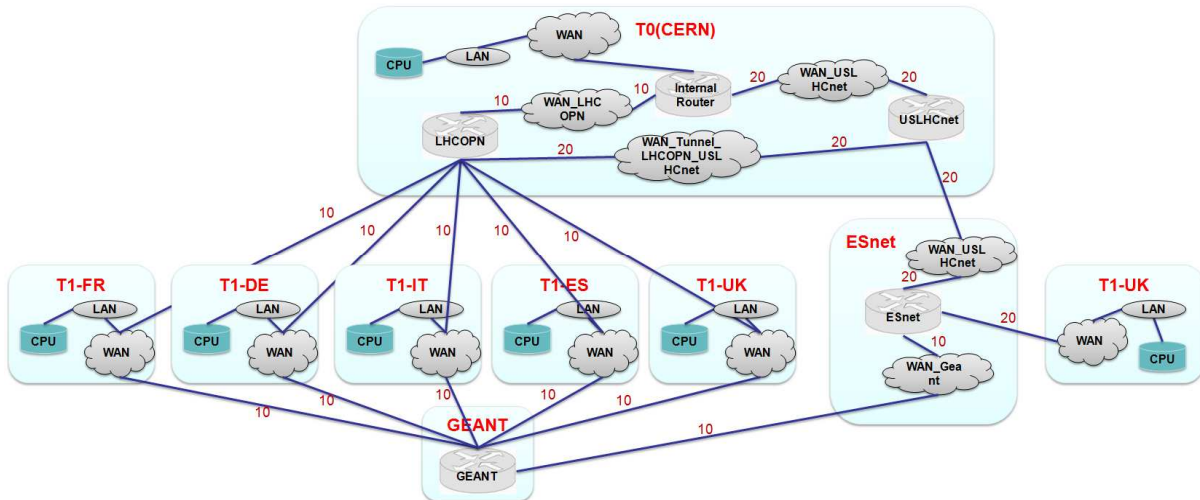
T0(CERN)

CPU

LAN

WAN

Internal Router

10

20

WAN_USL HCnet

20

USLHCnet

10

WAN_LHC OPN

LHCOPN

20

WAN_Tunnel_ LHCOPN_USL HCnet

20

20

10

10

10

10

10

ESnet

WAN_USL HCnet

20

ESnet

20

10

WAN_Gea nt

T1-FR

LAN

CPU

WAN

T1-DE

LAN

CPU

WAN

T1-IT

LAN

CPU

WAN

T1-ES

LAN

CPU

WAN

T1-UK

LAN

CPU

WAN

T1-UK

LAN

WAN

CPU

10

10

10

10

10

GEANT

GEANT

10